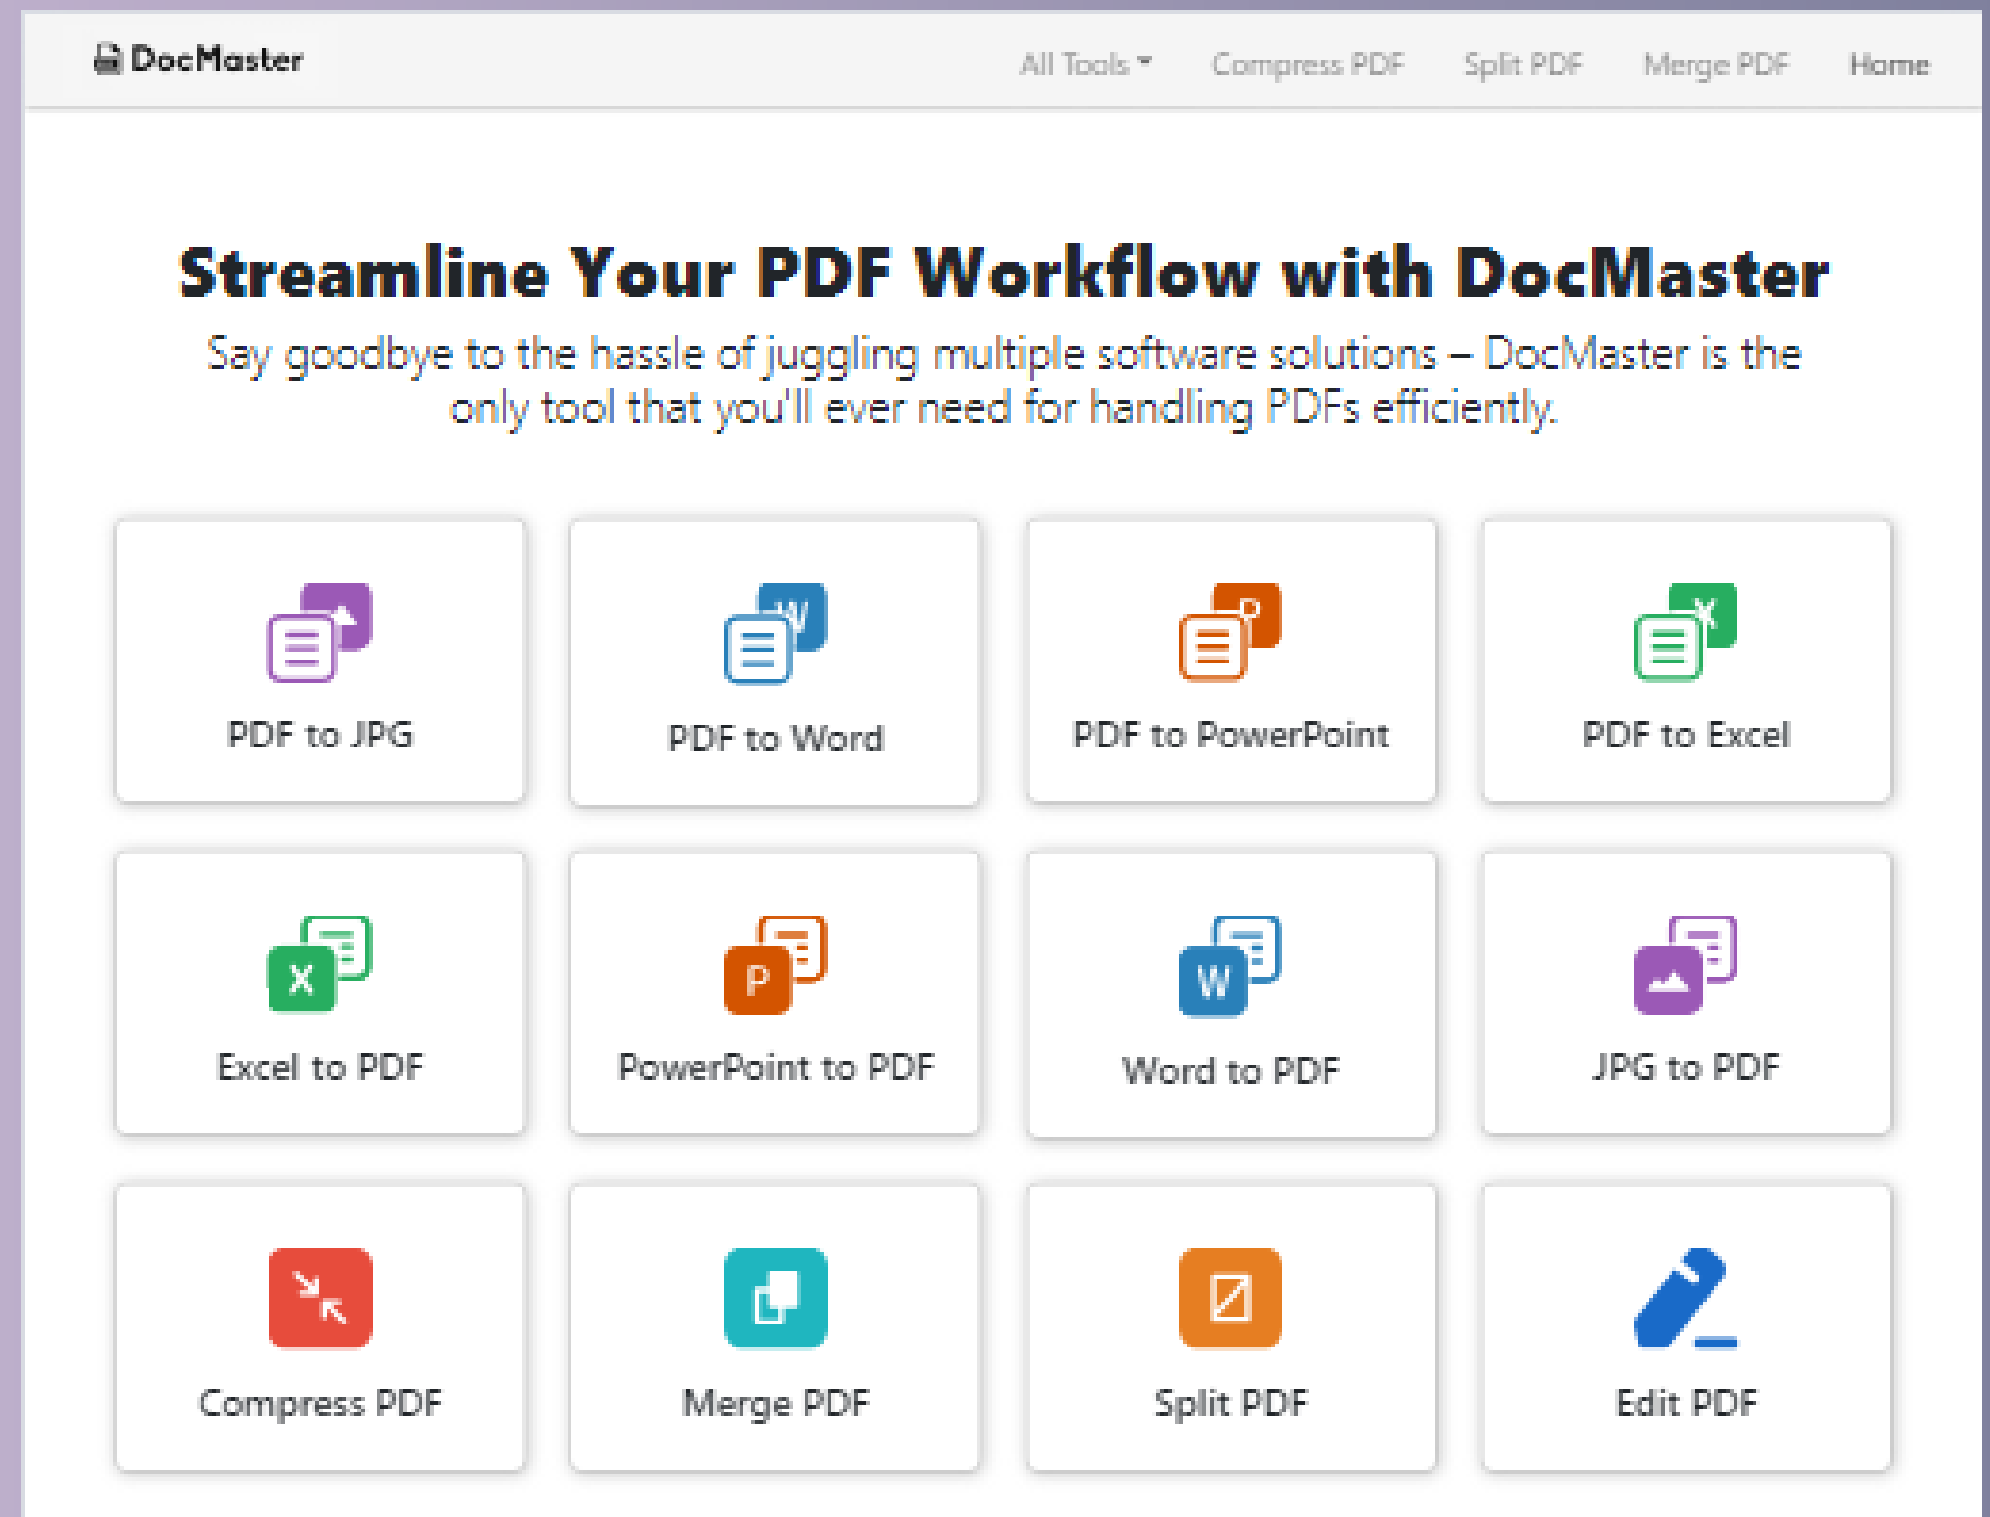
DocMaster

All Tools Compress PDF Split PDF Merge PDF Home

Streamline Your PDF Workflow with DocMaster

Say goodbye to the hassle of juggling multiple software solutions – DocMaster is the only tool that you'll ever need for handling PDFs efficiently.

W

PDF to JPG

PDF to Word

P

PDF to PowerPoint

X

PDF to Excel

X

Excel to PDF

P

PowerPoint to PDF

W

Word to PDF

JPG to PDF

Compress PDF

Merge PDF

Split PDF

Edit PDF